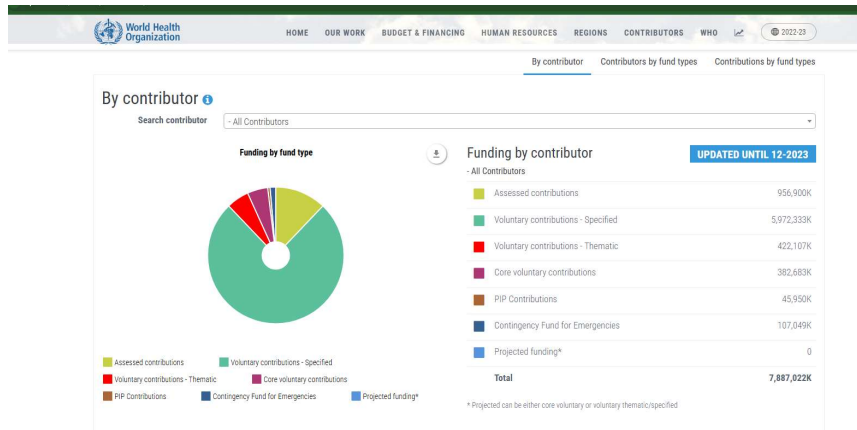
World Health Organization

HOME OUR WORK BUDGET & FINANCING HUMAN RESOURCES REGIONS CONTRIBUTORS WHO 2022-23

By contributor Contributors by fund types Contributions by fund types

By contributor

Search contributor - All Contributors

Funding by fund type

Assessed contributions
Voluntary contributions - Specified
Voluntary contributions - Thematic
Core voluntary contributions
PIP Contributions
Contingency Fund for Emergencies
Projected funding*

Funding by contributor
- All Contributors

UPDATED UNTIL 12-2023

| | |
|---|---|
| Assessed contributions | 956,900K |
| Voluntary contributions - Specified | 5,972,333K |
| Voluntary contributions - Thematic | 422,107K |
| Core voluntary contributions | 382,683K |
| PIP Contributions | 45,950K |
| Contingency Fund for Emergencies | 107,049K |
| Projected funding* | 0 |
| Total | 7,887,022K |

* Projected can be either core voluntary or voluntary thematic/specified